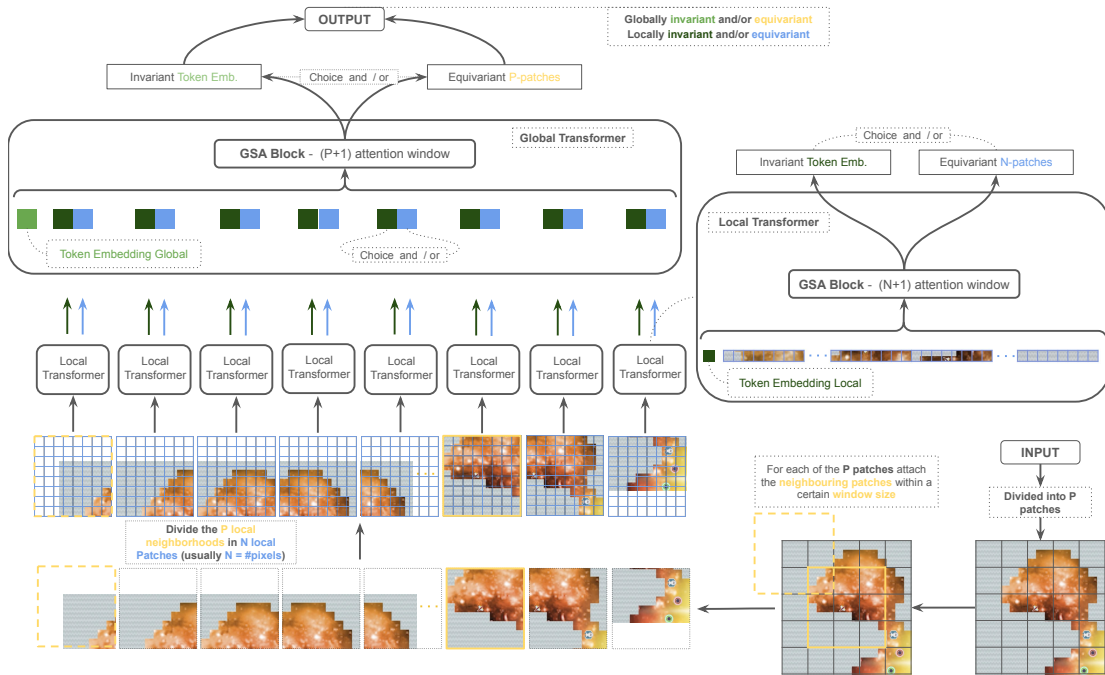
OUTPUT

Globally invariant and/or equivariant
Locally invariant and/or equivariant

Invariant Token Emb.
Choice and / or
Equivariant P-patches

Global Transformer

GSA Block - (P+1) attention window

Token Embedding Global

Choice and / or

Choice and / or

Invariant Token Emb.

Equivariant N-patches

Local Transformer

GSA Block - (N+1) attention window

Token Embedding Local

Local Transformer

Local Transformer

Local Transformer

Local Transformer

Local Transformer

Local Transformer

Local Transformer

Local Transformer

INPUT

Divided into P patches

For each of the P patches attach the neighbouring patches within a certain window size

Divide the P local neighborhoods in N local Patches (usually N = #pixels)